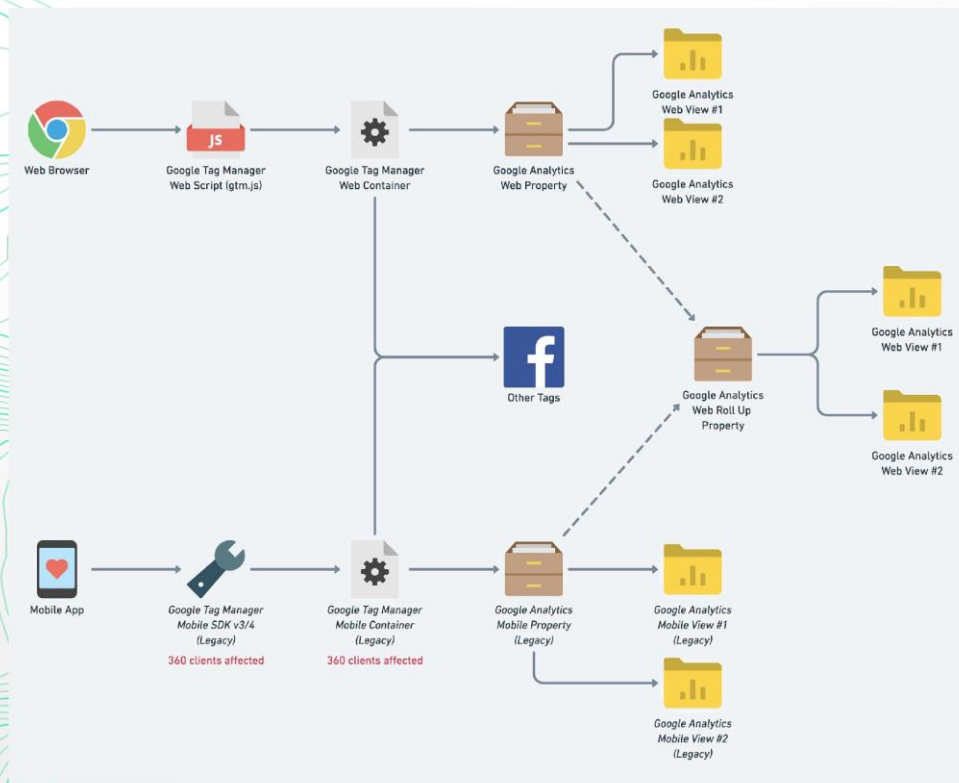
Web Browser

JS

Google Tag Manager Web Script (gtm.js)

Google Tag Manager Web Container

Google Analytics Web Property

Google Analytics Web View #1

Google Analytics Web View #2

Other Tags

Google Analytics Web Roll Up Property

Google Analytics Web View #1

Google Analytics Web View #2

Mobile App

Google Tag Manager Mobile SDK v3/4 (Legacy)

360 clients affected

Google Tag Manager Mobile Container (Legacy)

360 clients affected

Google Analytics Mobile Property (Legacy)

Google Analytics Mobile View #1 (Legacy)

Google Analytics Mobile View #2 (Legacy)